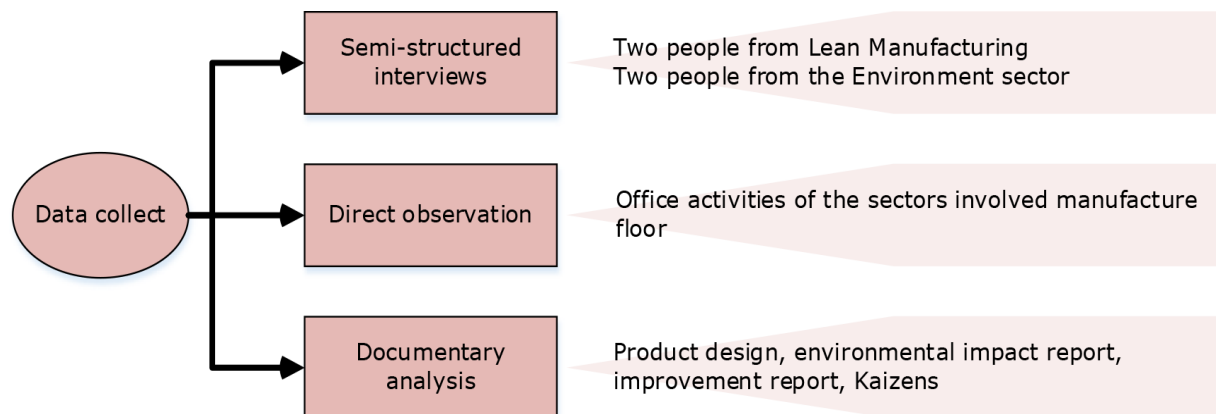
Data collect

Semi-structured interviews

Two people from Lean Manufacturing
Two people from the Environment sector

Direct observation

Office activities of the sectors involved manufacture floor

Documentary analysis

Product design, environmental impact report, improvement report, Kaizens